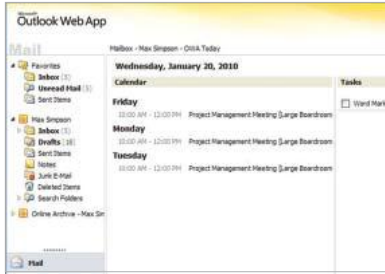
Microsoft
Outlook Web App

Mail

Favorites
Inbox (3)
Unread Mail (3)
Sent Items

Max Simpson
Inbox (3)
Drafts (18)
Sent Items
Notes
Junk E-Mail
Deleted Items
Search Folders

Online Archive - Max Sim

Mail

Mailbox - Max Simpson - OWA Today

Wednesday, January 20, 2010

Calendar

Friday
10:00 AM - 12:00 PM Project Management Meeting (Large Boardroom

Monday
10:00 AM - 12:00 PM Project Management Meeting (Large Boardroom

Tuesday
10:00 AM - 12:00 PM Project Management Meeting (Large Boardroom

Tasks

Ward Mark